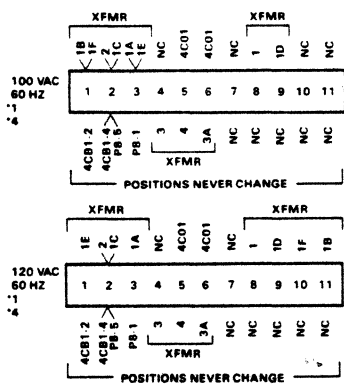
XFMR
1B 1F 2 1C 1A 1E NC 4C01 4C01 NC
XFMR
1 1D NC NC

100 VAC
60 HZ
*1
*4

1 2 3 4 5 6 7 8 9 10 11

4CB1-2 4CB1-4 PB-5 PB-1 3 4 3A NC NC NC NC NC
XFMR

POSITIONS NEVER CHANGE

XFMR
1E 2 1C 1A NC 4C01 4C01 NC
XFMR
1 1D 1F 1B

120 VAC
60 HZ
*1
*4

1 2 3 4 5 6 7 8 9 10 11

4CB1-2 4CB1-4 PB-5 3 4 3A NC NC NC NC NC
XFMR

POSITIONS NEVER CHANGE